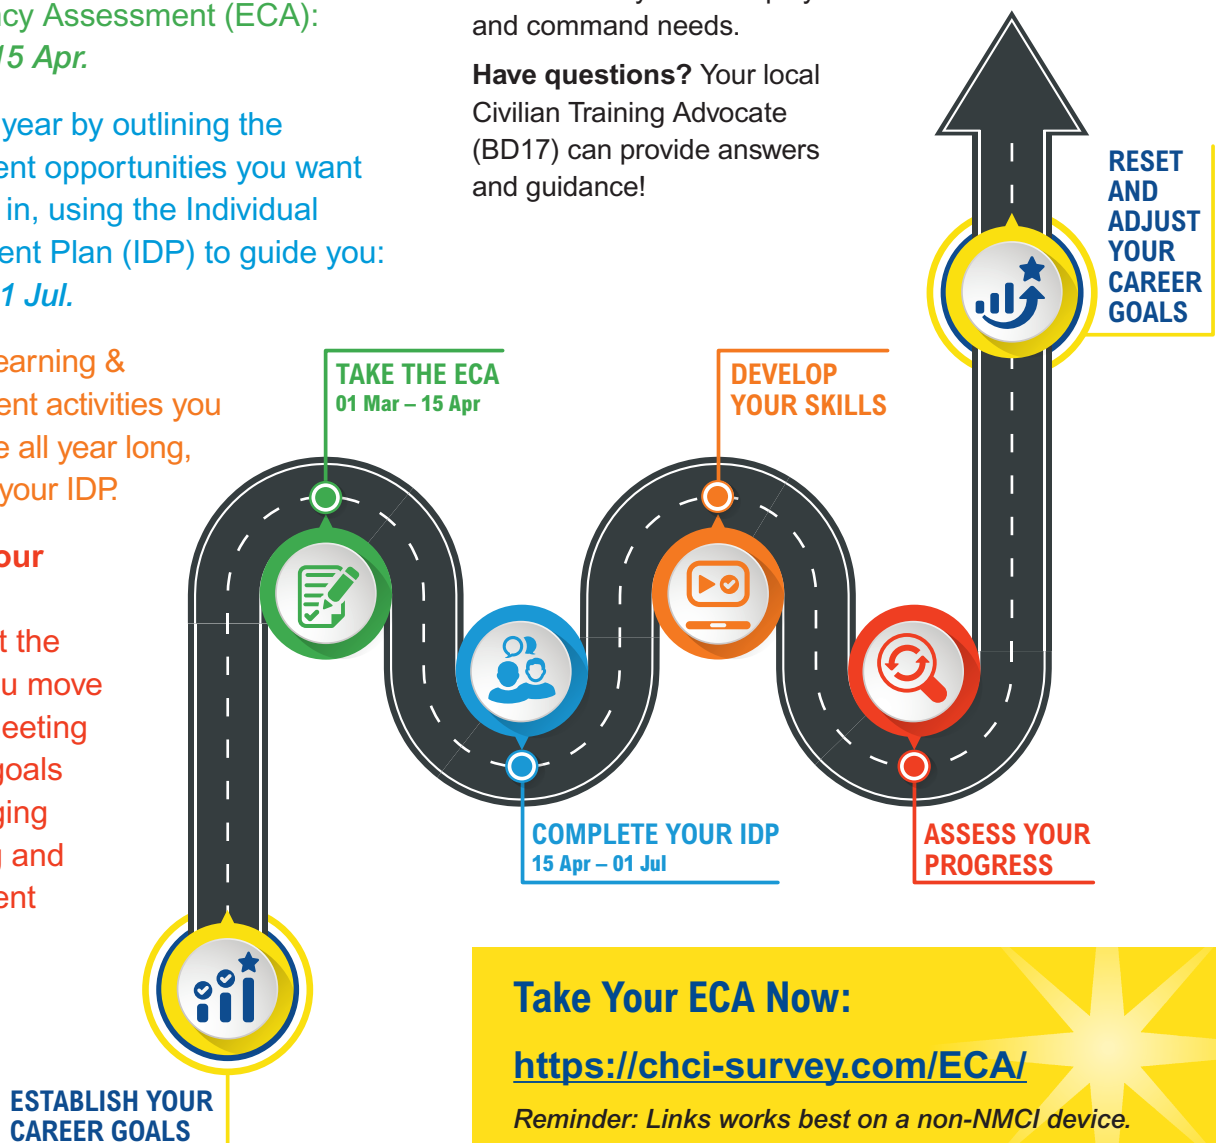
cy Assessment (ECA):
15 Apr.

year by outlining the
ent opportunities you want
in, using the Individual
ent Plan (IDP) to guide you:
1 Jul.

earning &
ent activities you
e all year long,
your IDP.

our

t the
u move
eeting
goals
ging
and
ent

and command needs.

**Have questions?** Your local Civilian Training Advocate (BD17) can provide answers and guidance!

RESET AND ADJUST YOUR CAREER GOALS

TAKE THE ECA
01 Mar – 15 Apr

DEVELOP YOUR SKILLS

COMPLETE YOUR IDP
15 Apr – 01 Jul

ASSESS YOUR PROGRESS

ESTABLISH YOUR CAREER GOALS

Take Your ECA Now:
https://chci-survey.com/ECA/
Reminder: Links works best on a non-NMCI device.